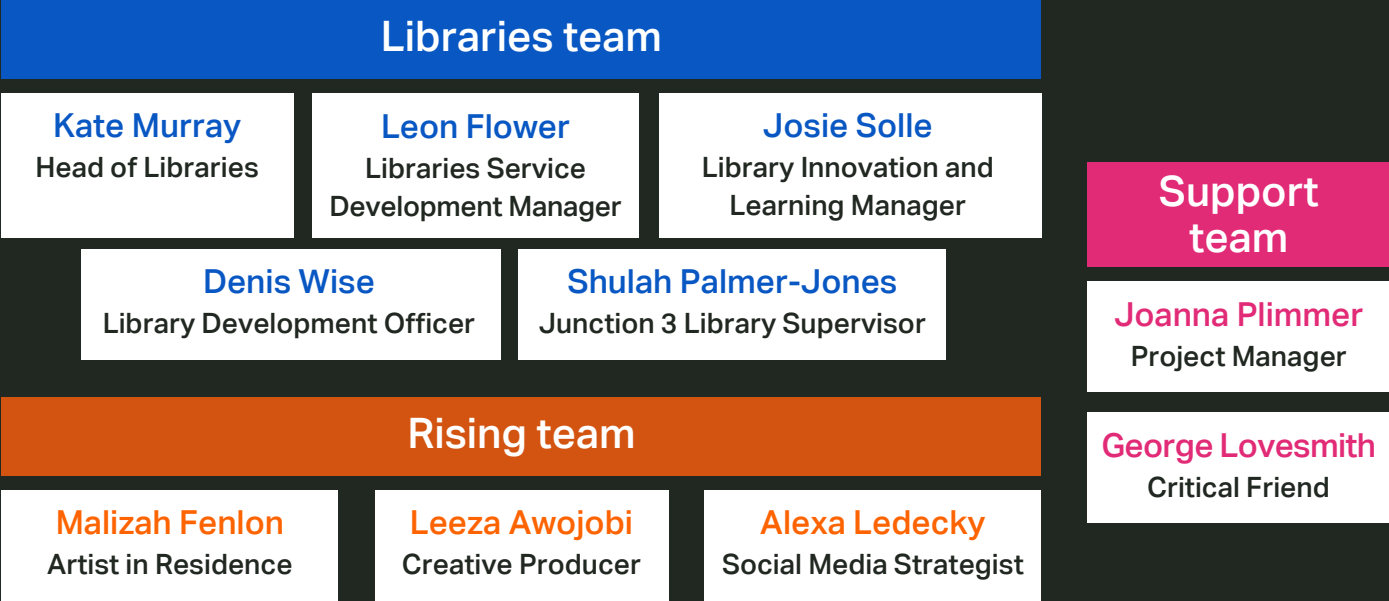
Libraries team

Kate Murray
Head of Libraries

Leon Flower
Libraries Service Development Manager

Josie Solle
Library Innovation and Learning Manager

Denis Wise
Library Development Officer

Shulah Palmer-Jones
Junction 3 Library Supervisor

Rising team

Malizah Fenlon
Artist in Residence

Leeza Awojobi
Creative Producer

Alexa Ledecky
Social Media Strategist

Support team

Joanna Plimmer
Project Manager

George Lovesmith
Critical Friend